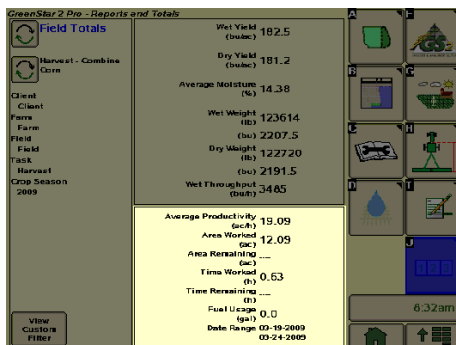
GreenStar 2 Pro - Reports and Totals

Field Totals

Harvest - Combine
Corn

Client
Client
Farm
Farm
Field
Field
Task
Harvest
Crop Season
2009

View Custom Filter

Wet Yield (bu/ac) 182.5
Dry Yield (bu/ac) 181.2
Average Moisture (%) 14.38
Wet Weight (lb) 123614
(bu) 2207.5
Dry Weight (lb) 122720
(bu) 2191.5
Wet Throughput (bu/h) 3485

Average Productivity (ac/h) 19.09
Area Worked (ac) 12.09
Area Remaining (ac) __
Time Worked (h) 0.63
Time Remaining (h) __
Fuel Usage (gal) 0.0
Date Range 03-19-2009
03-24-2009

A
B
C
D
E
F
G
H
I
J

6:32am